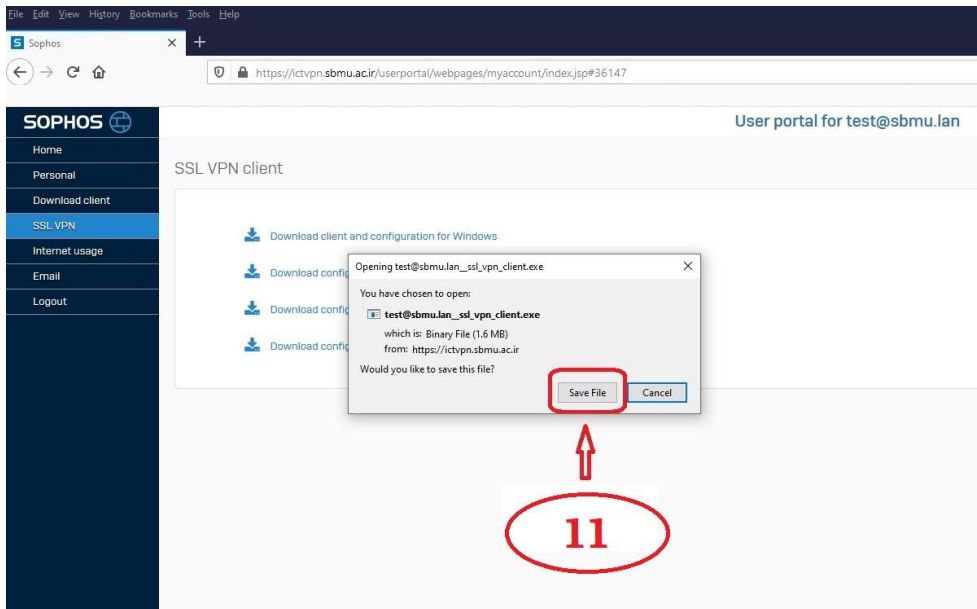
File Edit View History Bookmarks Tools Help

Sophos

https://ictvpn.sbmu.ac.ir/userportal/webpages/myaccount/index.jsp#36147

SOPHOS

User portal for test@sbmu.lan

Home
Personal
Download client
SSL VPN
Internet usage
Email
Logout

SSL VPN client

Download client and configuration for Windows

Download config

Download config

Download config

Opening test@sbmu.lan__ssl_vpn_client.exe

You have chosen to open:

test@sbmu.lan__ssl_vpn_client.exe

which is: Binary File (1.6 MB)
from: https://ictvpn.sbmu.ac.ir

Would you like to save this file?

Save File

Cancel

11